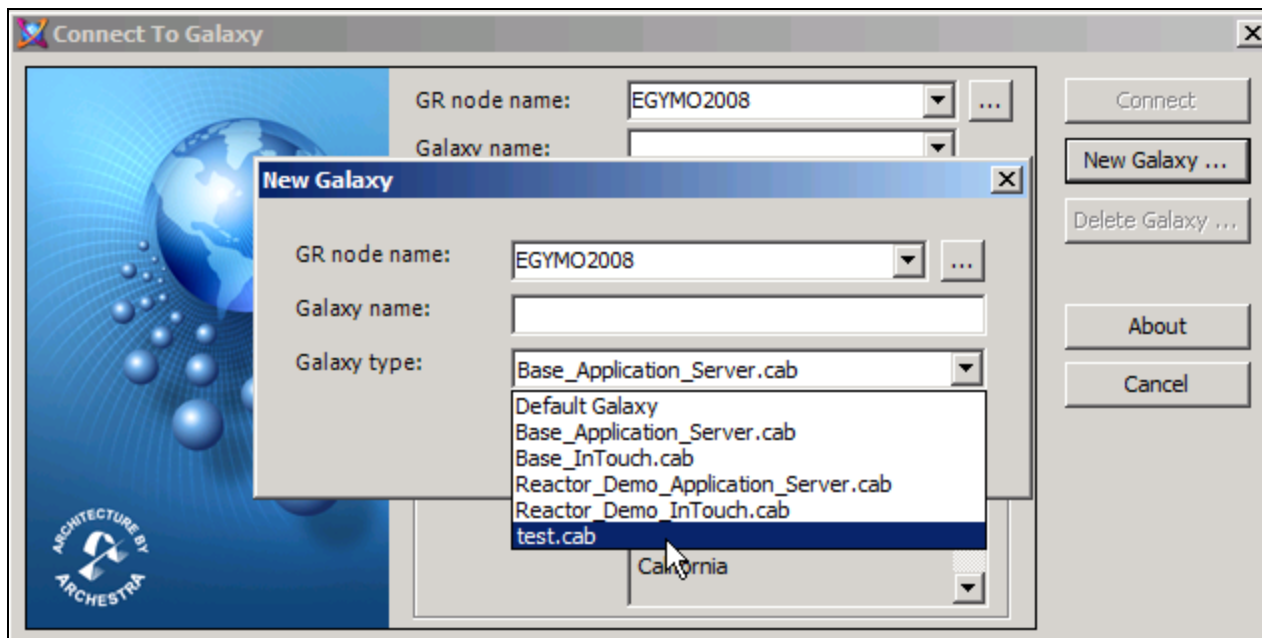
Connect To Galaxy

GR node name: EGYMO2008 ...

Galaxy name:

Connect

New Galaxy ...

Delete Galaxy ...

About

Cancel

New Galaxy

GR node name: EGYMO2008 ...

Galaxy name:

Galaxy type: Base_Application_Server.cab

Default Galaxy
Base_Application_Server.cab
Base_InTouch.cab
Reactor_Demo_Application_Server.cab
Reactor_Demo_InTouch.cab
test.cab

Ca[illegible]ornia

ARCHITECTURE BY ARCHESTRA